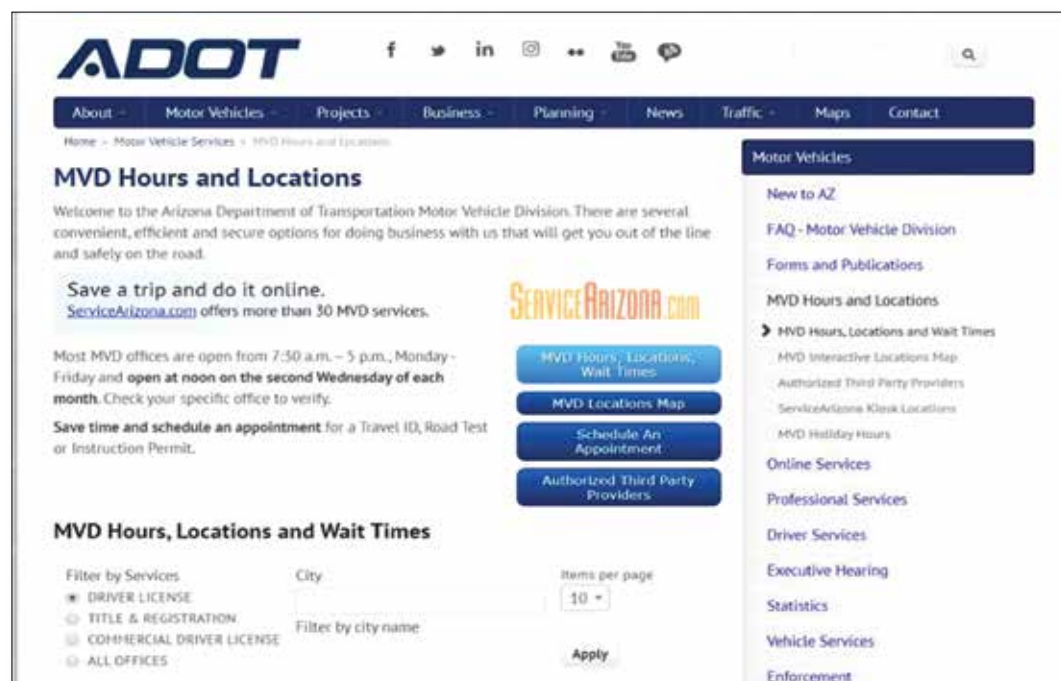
ADOT

About · Motor Vehicles · Projects · Business · Planning · News · Traffic · Maps · Contact

Home › Motor Vehicle Services › MVD Hours and Locations

MVD Hours and Locations

Welcome to the Arizona Department of Transportation Motor Vehicle Division. There are several convenient, efficient and secure options for doing business with us that will get you out of the line and safely on the road.

Save a trip and do it online.
ServiceArizona.com offers more than 30 MVD services.

SERVICEARIZONA.COM

Most MVD offices are open from 7:30 a.m. – 5 p.m., Monday - Friday and open at noon on the second Wednesday of each month. Check your specific office to verify.

Save time and schedule an appointment for a Travel ID, Road Test or Instruction Permit.

MVD Hours, Locations, Wait Times

MVD Locations Map

Schedule An Appointment

Authorized Third Party Providers

MVD Hours, Locations and Wait Times

Filter by Services
DRIVER LICENSE
TITLE & REGISTRATION
COMMERCIAL DRIVER LICENSE
ALL OFFICES

City

Filter by city name

Items per page
10

Apply

Motor Vehicles
New to AZ
FAQ - Motor Vehicle Division
Forms and Publications
MVD Hours and Locations
MVD Hours, Locations and Wait Times
MVD Interactive Locations Map
Authorized Third Party Providers
ServiceArizona Kiosk Locations
MVD Holiday Hours
Online Services
Professional Services
Driver Services
Executive Hearing
Statistics
Vehicle Services
Enforcement